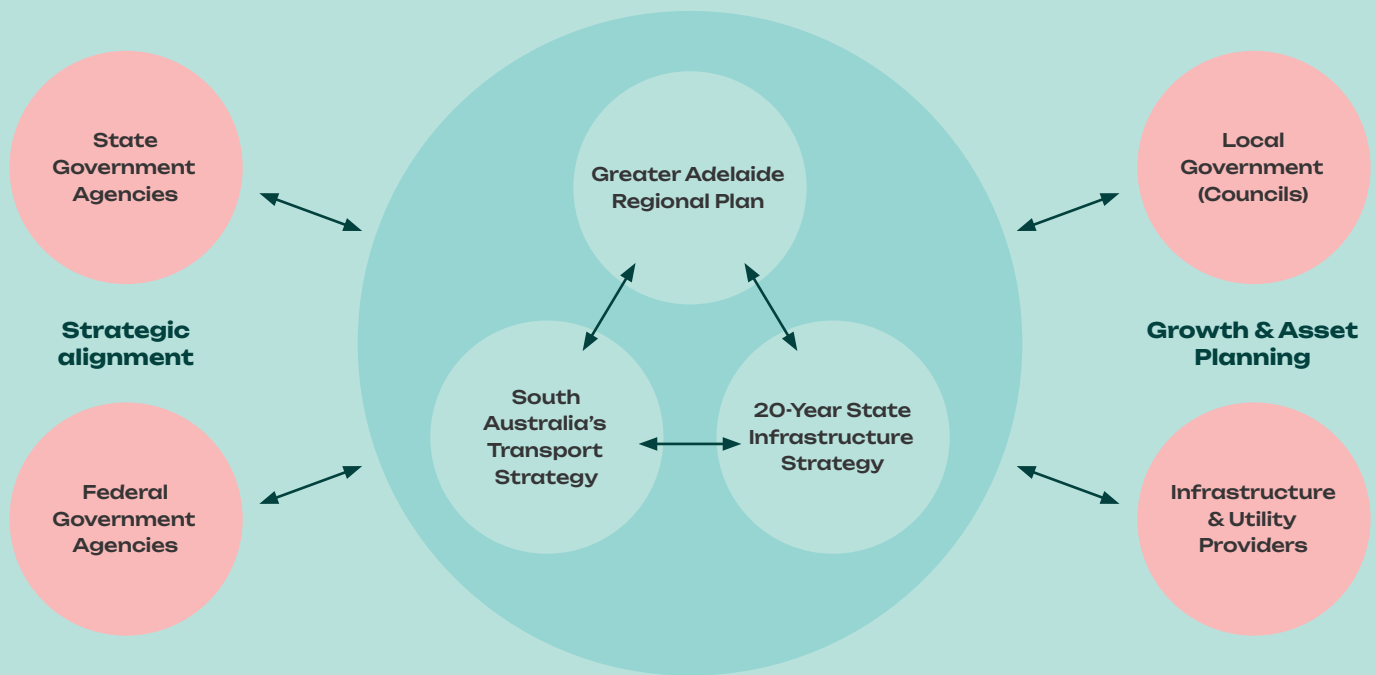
State Government Agencies

Strategic alignment

Federal Government Agencies

Greater Adelaide Regional Plan

South Australia's Transport Strategy

20-Year State Infrastructure Strategy

Local Government (Councils)

Growth & Asset Planning

Infrastructure & Utility Providers